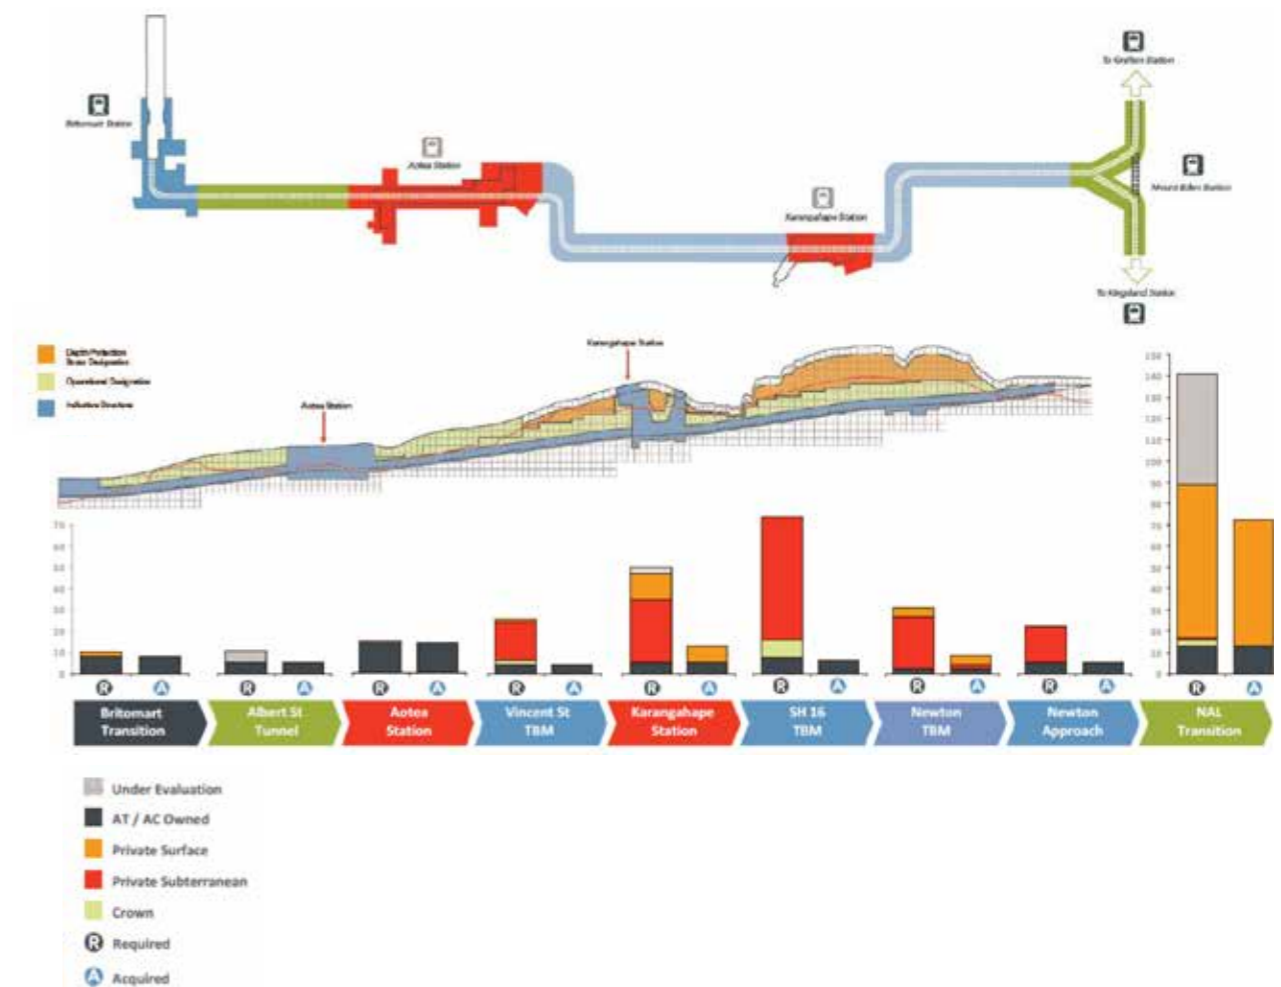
Britomart Station

Aotea Station

Karangahape Station

To Grafton Station

Mount Eden Station

To Kingsland Station

Depth Protection Strata Designation

Operational Designation

Indicative Structure

Karangahape Station

Aotea Station

150
140
130
120
110
100
90
80
70
60
50
40
30
20
10
0

70
60
50
40
30
20
10
0

R A R A R A R A R A R A R A R A R A

Britomart Transition

Albert St Tunnel

Aotea Station

Vincent St TBM

Karangahape Station

SH 16 TBM

Newton TBM

Newton Approach

NAL Transition

Under Evaluation

AT / AC Owned

Private Surface

Private Subterranean

Crown

R Required

A Acquired